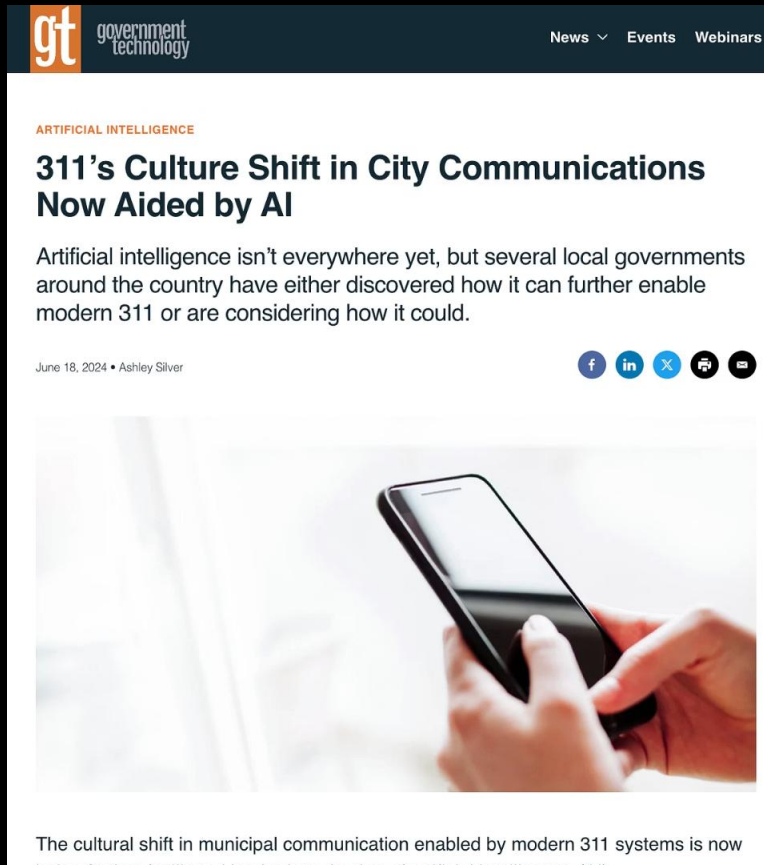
gt government technology

News Events Webinars

ARTIFICIAL INTELLIGENCE

311's Culture Shift in City Communications Now Aided by AI

Artificial intelligence isn't everywhere yet, but several local governments around the country have either discovered how it can further enable modern 311 or are considering how it could.

June 18, 2024 • Ashley Silver

The cultural shift in municipal communication enabled by modern 311 systems is now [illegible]